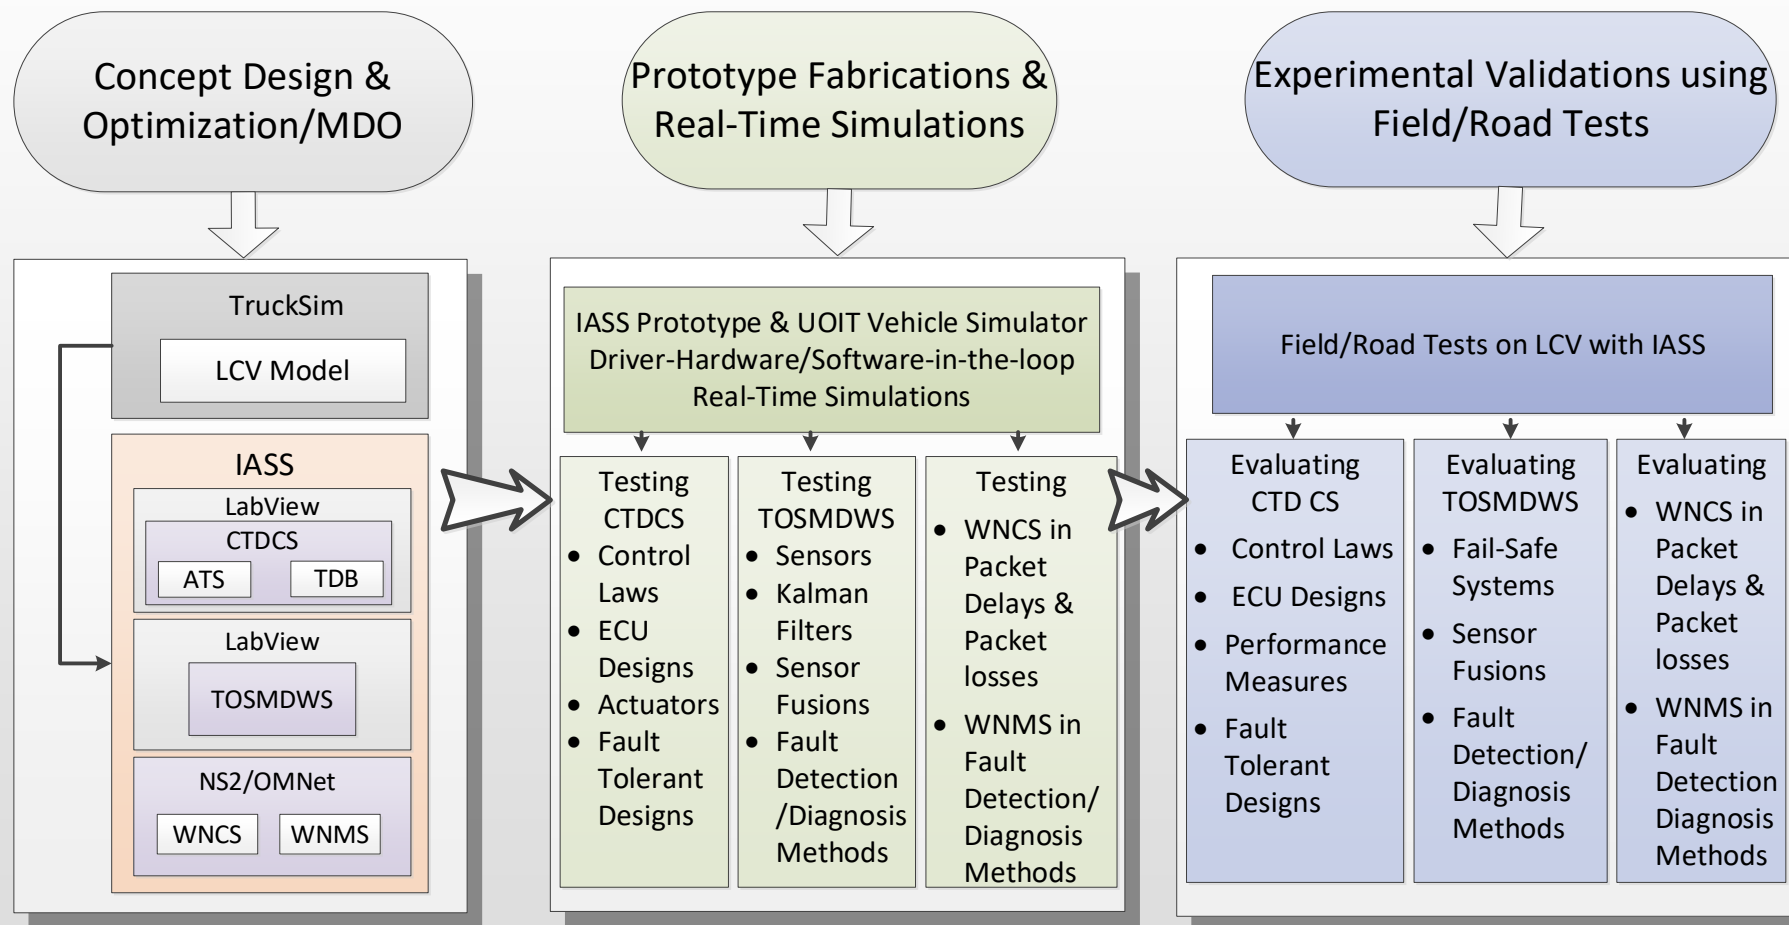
Concept Design & Optimization/MDO

Prototype Fabrications & Real-Time Simulations

Experimental Validations using Field/Road Tests

TruckSim

LCV Model

IASS

LabView

CTDCS

ATS

TDB

LabView

TOSMDWS

NS2/OMNet

WNCS

WNMS

IASS Prototype & UOIT Vehicle Simulator Driver-Hardware/Software-in-the-loop Real-Time Simulations

Testing CTDCS
• Control Laws
• ECU Designs
• Actuators
• Fault Tolerant Designs

Testing TOSMDWS
• Sensors
• Kalman Filters
• Sensor Fusions
• Fault Detection /Diagnosis Methods

Testing
• WNCS in Packet Delays & Packet losses
• WNMS in Fault Detection/ Diagnosis Methods

Field/Road Tests on LCV with IASS

Evaluating CTD CS
• Control Laws
• ECU Designs
• Performance Measures
• Fault Tolerant Designs

Evaluating TOSMDWS
• Fail-Safe Systems
• Sensor Fusions
• Fault Detection/ Diagnosis Methods

Evaluating
• WNCS in Packet Delays & Packet losses
• WNMS in Fault Detection Diagnosis Methods